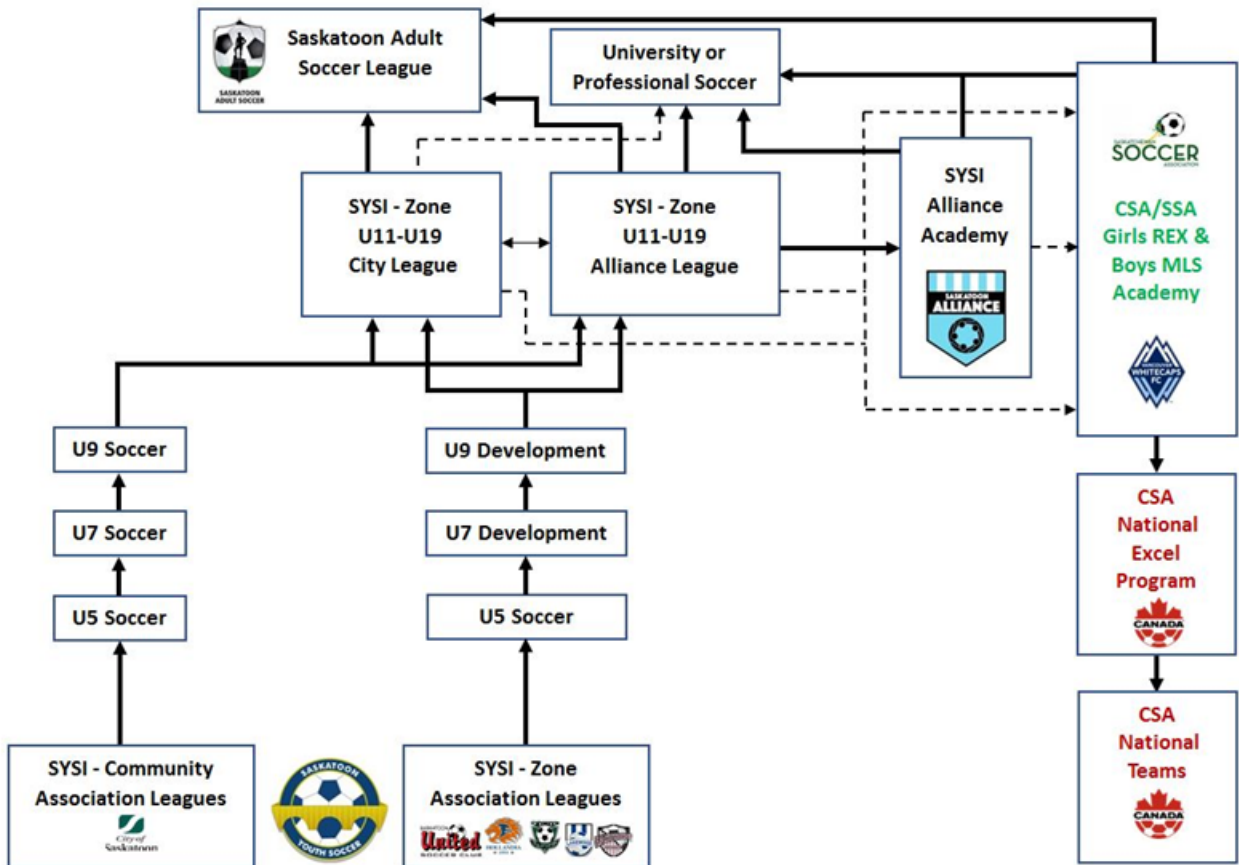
SASKATOON ADULT SOCCER

Saskatoon Adult Soccer League

University or Professional Soccer

SYSI - Zone U11-U19 City League

SYSI - Zone U11-U19 Alliance League

SYSI Alliance Academy

SASKATOON ALLIANCE

SOCCER

CSA/SSA Girls REX & Boys MLS Academy

WHITECAPS FC

U9 Soccer

U7 Soccer

U5 Soccer

U9 Development

U7 Development

U5 Soccer

CSA National Excel Program

CANADA

CSA National Teams

CANADA

SYSI - Community Association Leagues

City of Saskatoon

SASKATOON YOUTH SOCCER

SYSI - Zone Association Leagues

United SOCCER CLUB